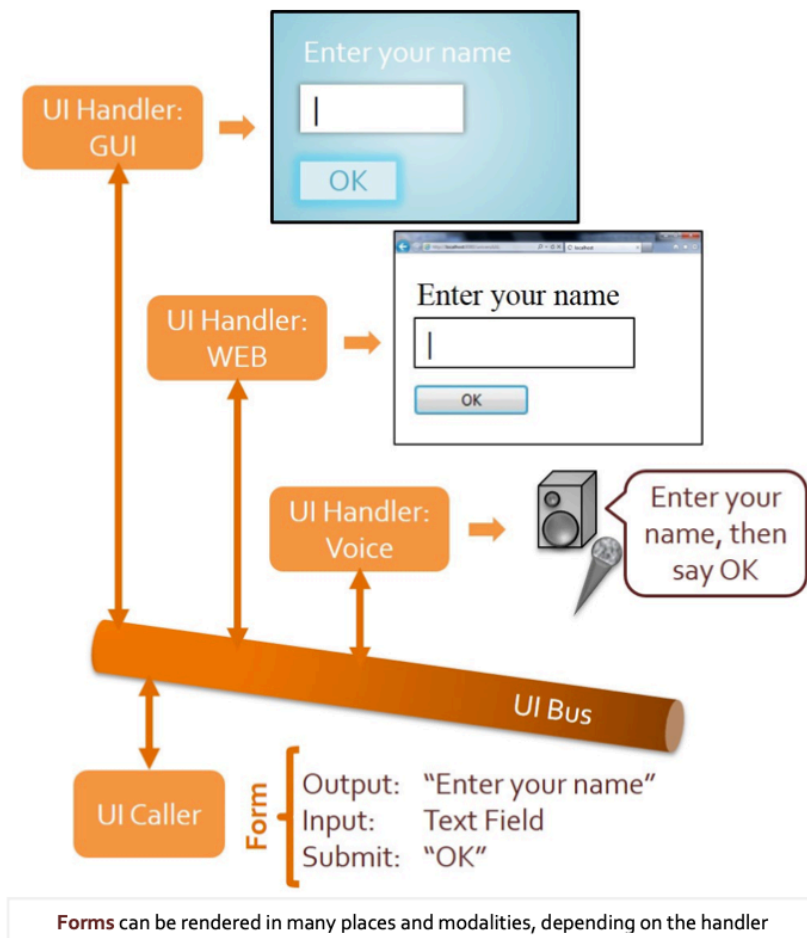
UI Handler: GUI

Enter your name

OK

UI Handler: WEB

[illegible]

Enter your name

OK

UI Handler: Voice

Enter your name, then say OK

UI Bus

UI Caller

Form

Output: "Enter your name"
Input: Text Field
Submit: "OK"

Forms can be rendered in many places and modalities, depending on the handler